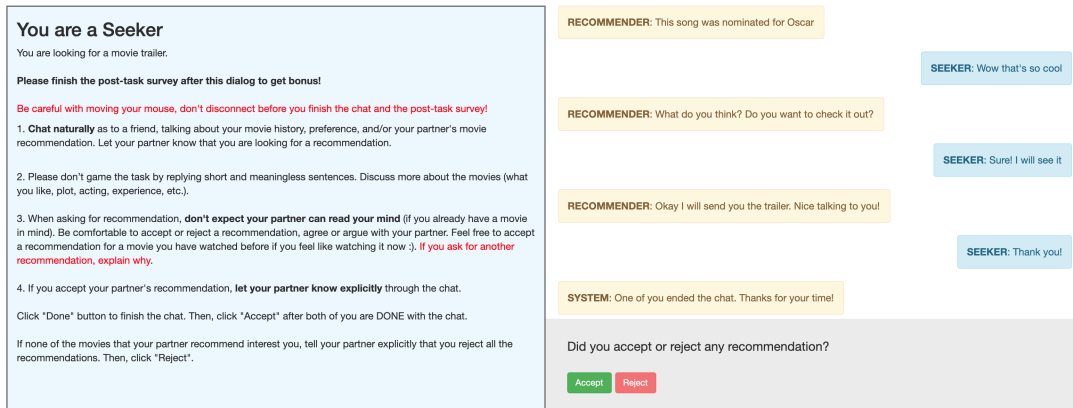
You are a Seeker

You are looking for a movie trailer.

**Please finish the post-task survey after this dialog to get bonus!**

Be careful with moving your mouse, don't disconnect before you finish the chat and the post-task survey!

1. **Chat naturally** as to a friend, talking about your movie history, preference, and/or your partner's movie recommendation. Let your partner know that you are looking for a recommendation.

2. Please don't game the task by replying short and meaningless sentences. Discuss more about the movies (what you like, plot, acting, experience, etc.).

3. When asking for recommendation, **don't expect your partner can read your mind** (if you already have a movie in mind). Be comfortable to accept or reject a recommendation, agree or argue with your partner. Feel free to accept a recommendation for a movie you have watched before if you feel like watching it now :). If you ask for another recommendation, explain why.

4. If you accept your partner's recommendation, **let your partner know explicitly** through the chat.

Click "Done" button to finish the chat. Then, click "Accept" after both of you are DONE with the chat.

If none of the movies that your partner recommend interest you, tell your partner explicitly that you reject all the recommendations. Then, click "Reject".

RECOMMENDER: This song was nominated for Oscar

SEEKER: Wow that's so cool

RECOMMENDER: What do you think? Do you want to check it out?

SEEKER: Sure! I will see it

RECOMMENDER: Okay I will send you the trailer. Nice talking to you!

SEEKER: Thank you!

SYSTEM: One of you ended the chat. Thanks for your time!

Did you accept or reject any recommendation?

Accept Reject